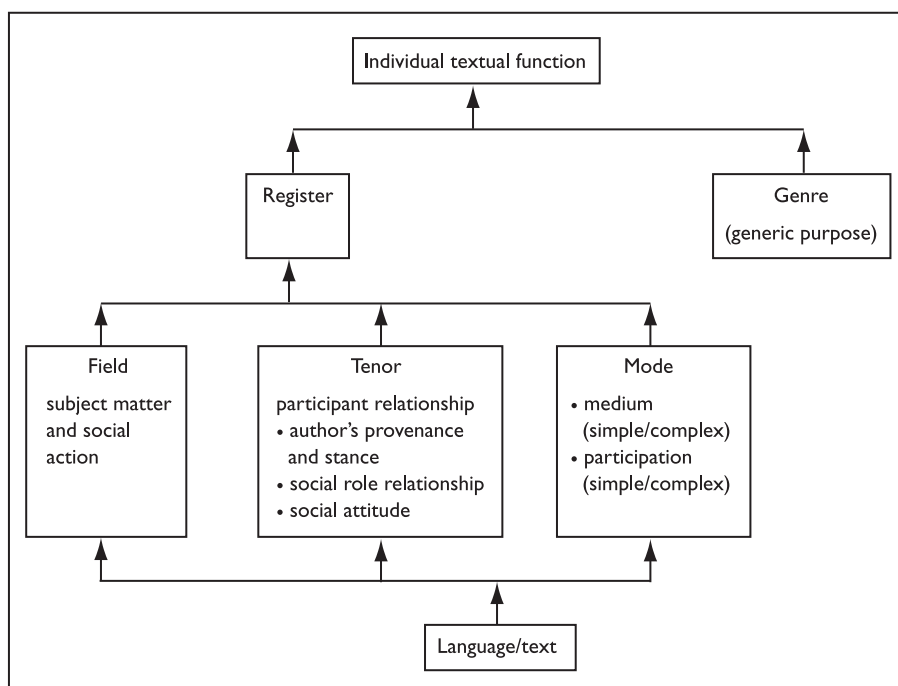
Individual textual function

Register

Genre
(generic purpose)

Field
subject matter and social action

Tenor
participant relationship
• author's provenance and stance
• social role relationship
• social attitude

Mode
• medium (simple/complex)
• participation (simple/complex)

Language/text